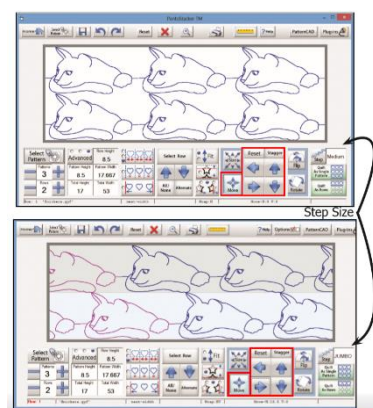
PantoWorks 7M

Reset

Help

PatternCAD

Plug-ins

Select Pattern

Advanced

Rows Height 8.5

Patterns 3

Pattern Height 8.5

Pattern Width 17.667

Rows 2

Total Height 17

Total Width 53

Select Row

All Rows

Alternate

Reset

Stagger

Move

Flip

Rotate

Step

Medium

Step Size

Select Pattern

Advanced

Rows Height 8.5

Patterns 3

Pattern Height 8.5

Pattern Width 17.667

Rows 2

Total Height 17

Total Width 53

Select Row

All Rows

Alternate

Reset

Stagger

Move

Flip

Rotate

Step

JUMBO

Help

Options

PatternCAD

Plug-ins